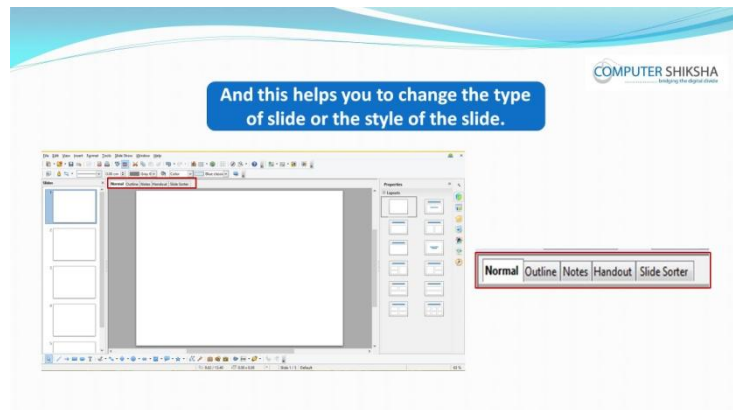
COMPUTER SHIKSHA
bridging the digital divide

And this helps you to change the type of slide or the style of the slide.

File Edit View Insert Format Tools Slide Show Window Help

Slides

Normal Outline Notes Handout Slide Sorter

Properties

Layouts

Normal Outline Notes Handout Slide Sorter